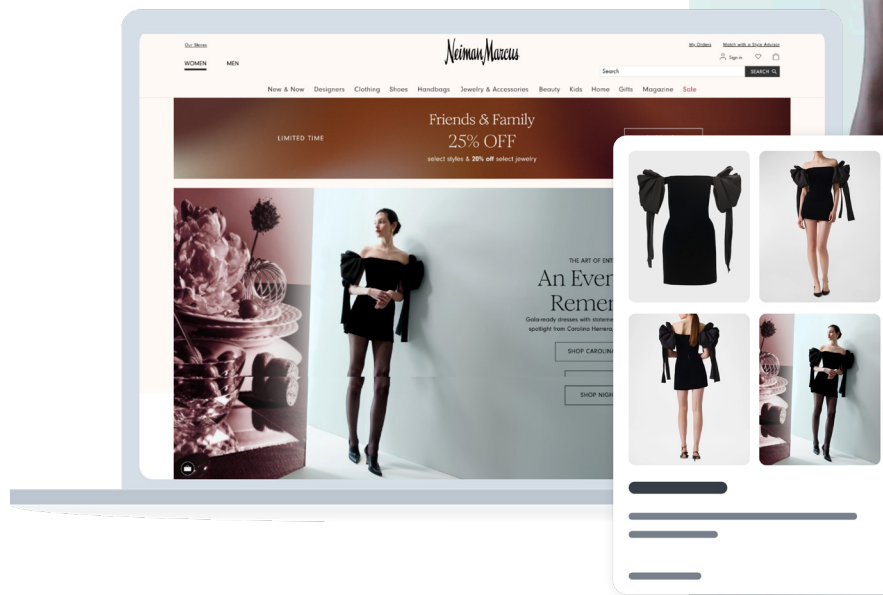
Our Stores

WOMEN MEN

Neiman Marcus

My Orders Match with a Style Advisor

Sign In

Search SEARCH

New & Now Designers Clothing Shoes Handbags Jewelry & Accessories Beauty Kids Home Gifts Magazine Sale

LIMITED TIME

Friends & Family

25% OFF

select styles & **20% off** select jewelry

THE ART OF ENT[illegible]

An Even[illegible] Remem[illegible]

Gala-ready dresses with statem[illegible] spotlight from Carolina Herrera,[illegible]

SHOP CAROLIN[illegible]

SHOP NIGH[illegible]